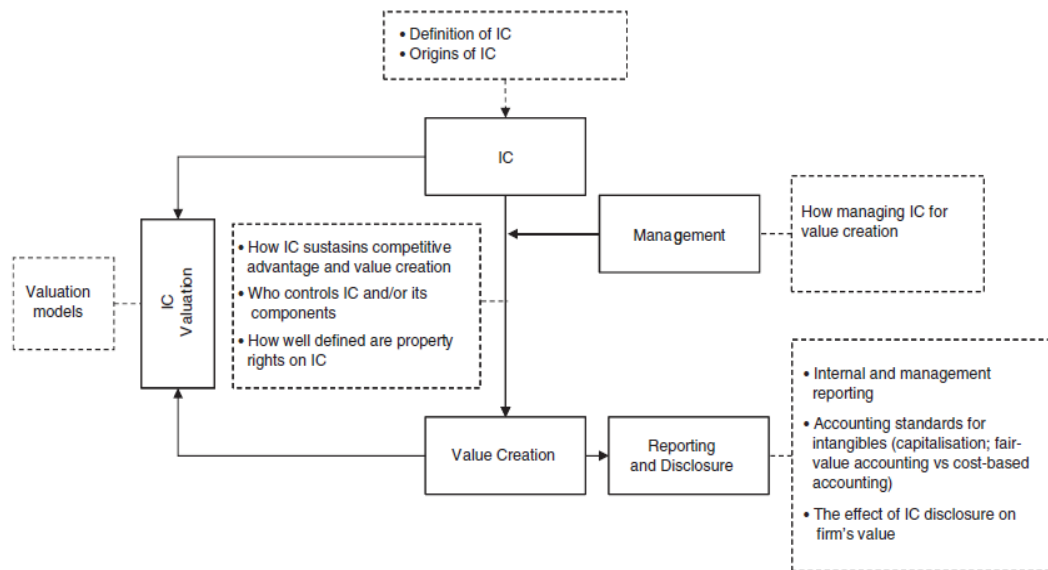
• Definition of IC
• Origins of IC

IC

Valuation models

IC Valuation

• How IC sustasins competitive advantage and value creation
• Who controls IC and/or its components
• How well defined are property rights on IC

Management

How managing IC for value creation

Value Creation

Reporting and Disclosure

• Internal and management reporting
• Accounting standards for intangibles (capitalisation; fair-value accounting vs cost-based accounting)
• The effect of IC disclosure on firm's value